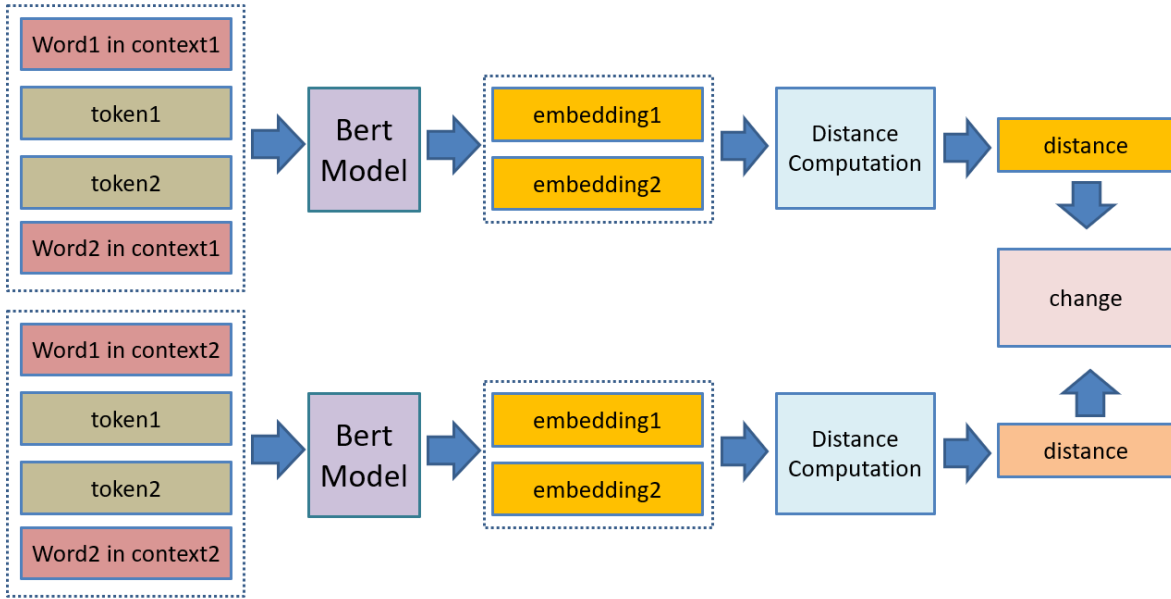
Word1 in context1

token1

token2

Word2 in context1

Bert Model

embedding1

embedding2

Distance Computation

distance

change

Word1 in context2

token1

token2

Word2 in context2

Bert Model

embedding1

embedding2

Distance Computation

distance